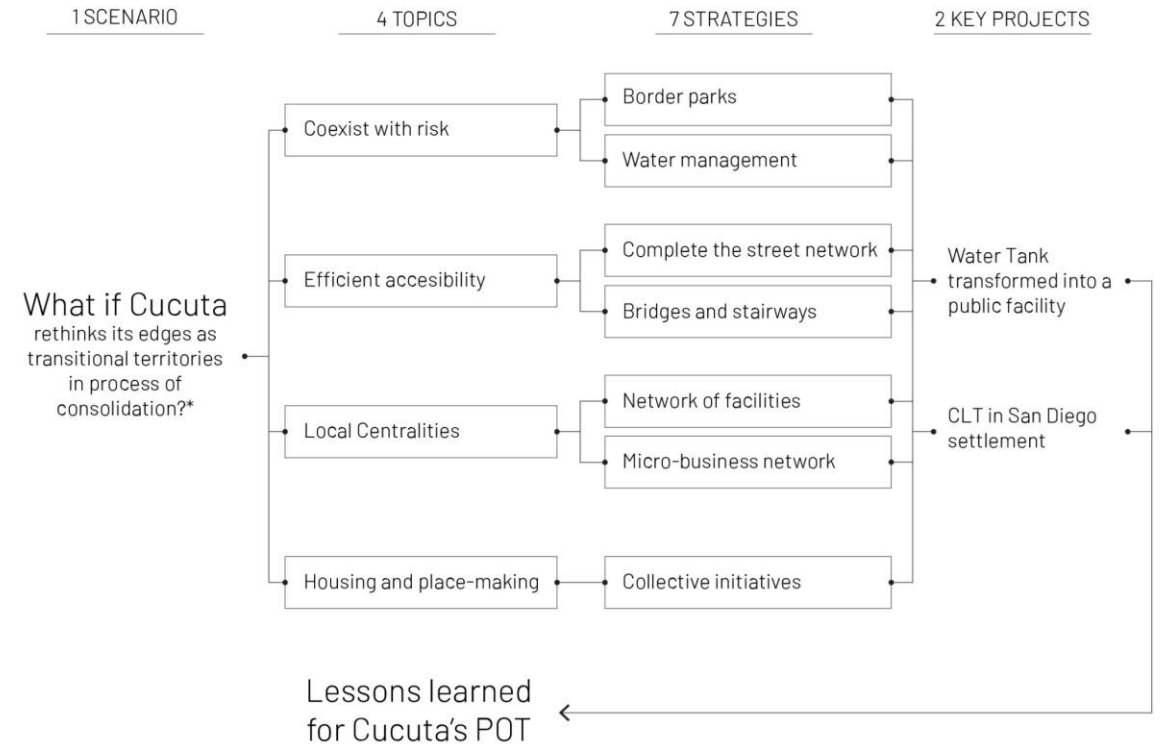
1 SCENARIO

4 TOPICS

7 STRATEGIES

2 KEY PROJECTS

What if Cucuta rethinks its edges as transitional territories in process of consolidation?*

Coexist with risk

Border parks

Water management

Efficient accesibility

Complete the street network

Bridges and stairways

Local Centralities

Network of facilities

Micro-business network

Housing and place-making

Collective initiatives

Water Tank transformed into a public facility

CLT in San Diego settlement

Lessons learned for Cucuta's POT